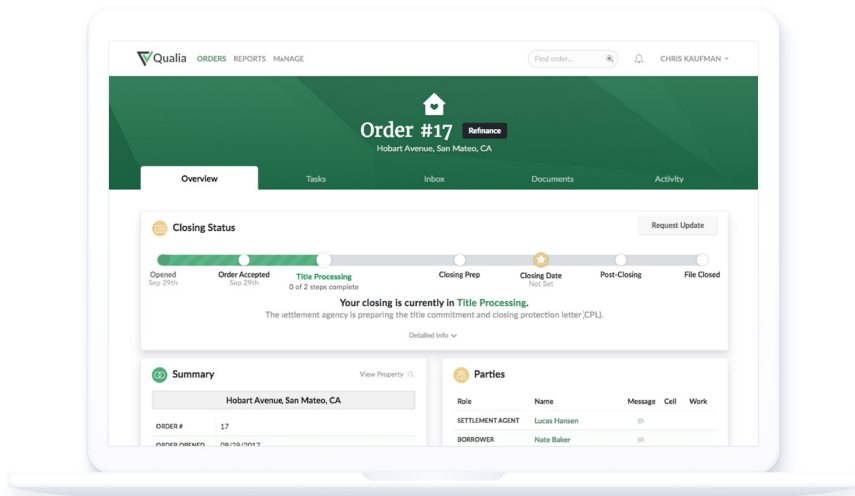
Qualia ORDERS REPORTS MANAGE

Find order...

CHRIS KAUFMAN

Order #17 Refinance

Hobart Avenue, San Mateo, CA

Overview Tasks Inbox Documents Activity

Closing Status

Request Update

Opened Sep 29th

Order Accepted Sep 29th

Title Processing 0 of 2 steps complete

Closing Prep

Closing Date Not Set

Post-Closing

File Closed

Your closing is currently in Title Processing.

The settlement agency is preparing the title commitment and closing protection letter (CPL).

Detailed Info

Summary

View Property

Hobart Avenue, San Mateo, CA

| ORDER # | 17 |
|---|---|
| ORDER OPENED | 09/29/2017 |

Parties

| Role | Name | Message | Cell | Work |
|---|---|---|---|---|
| SETTLEMENT AGENT | Lucas Hansen | | | |
| BORROWER | Nate Baker | | | |